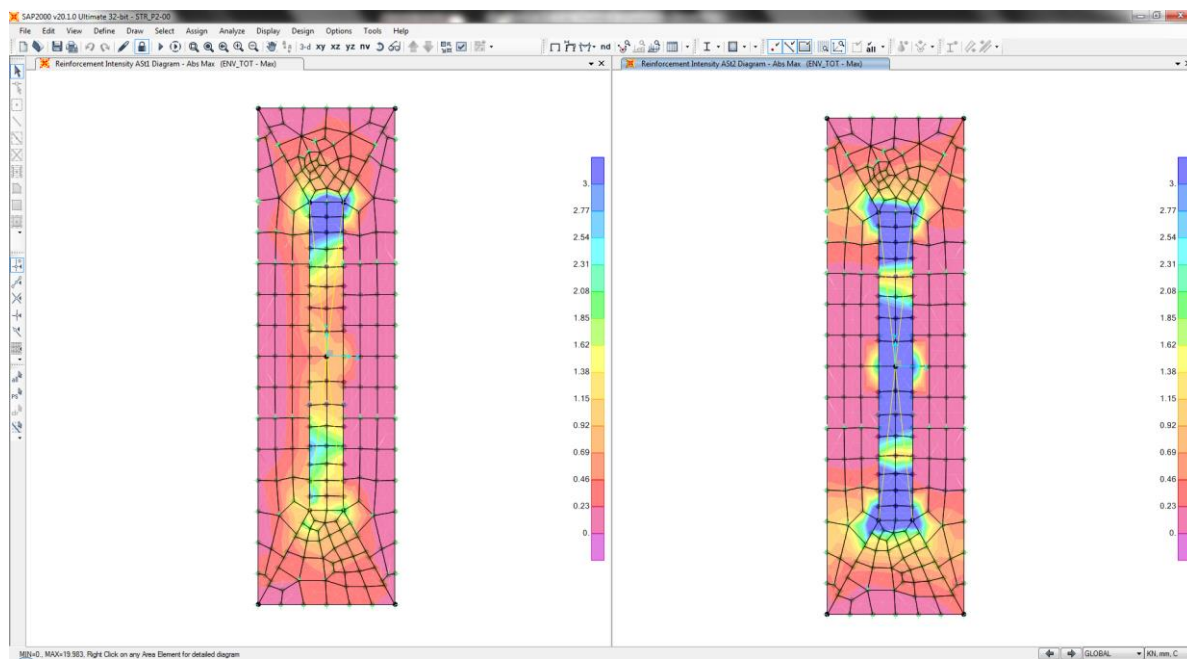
SAP2000 v20.1.0 Ultimate 32-bit - STR_P2-00

File Edit View Define Draw Select Assign Analyze Display Design Options Tools Help

3-d xy xz yz nv nd

Reinforcement Intensity ASt1 Diagram - Abs Max (ENV_TOT - Max)

3.
2.77
2.54
2.31
2.08
1.85
1.62
1.38
1.15
0.92
0.69
0.46
0.23
0.

Reinforcement Intensity ASt2 Diagram - Abs Max (ENV_TOT - Max)

3.
2.77
2.54
2.31
2.08
1.85
1.62
1.38
1.15
0.92
0.69
0.46
0.23
0.

MIN=0., MAX=19.983, Right Click on any Area Element for detailed diagram

GLOBAL

KN, mm, C